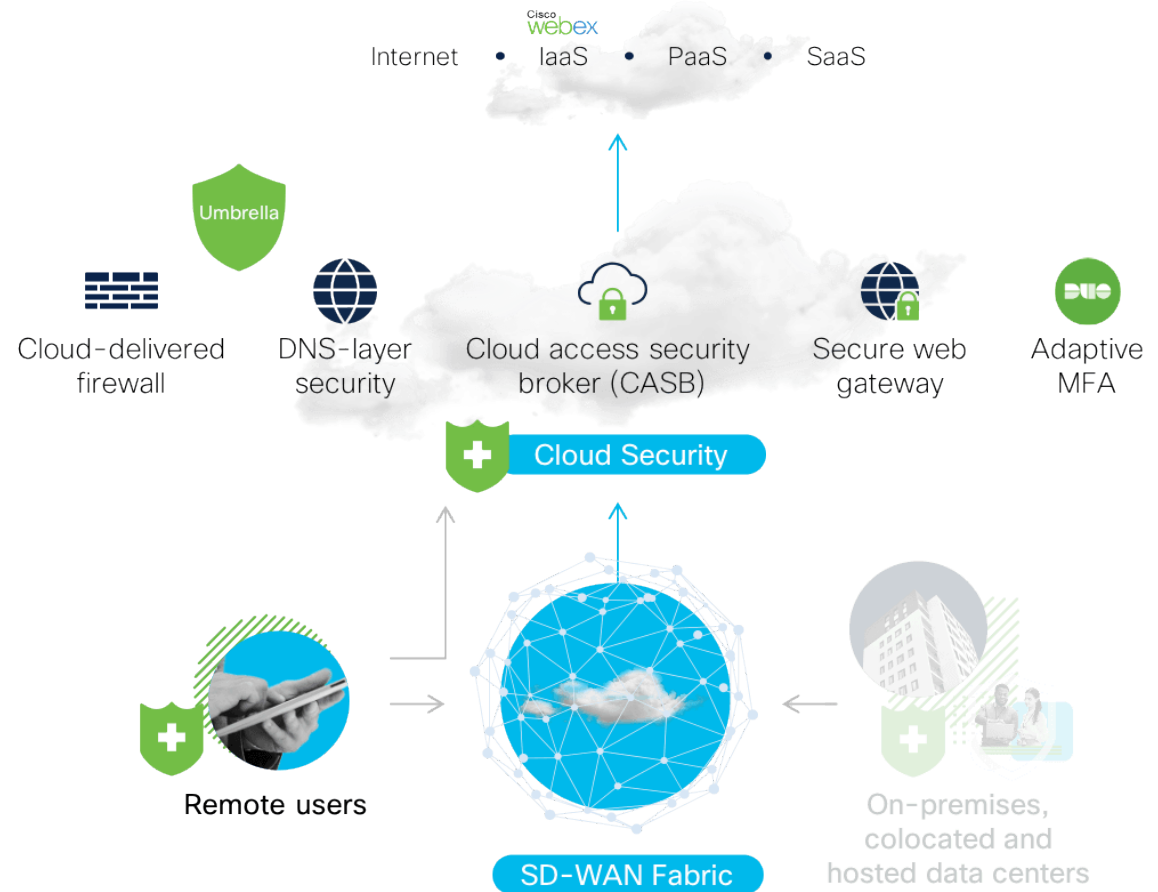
Cisco webex

Internet • IaaS • PaaS • SaaS

Umbrella

Cloud-delivered firewall

DNS-layer security

Cloud access security broker (CASB)

Secure web gateway

DUO

Adaptive MFA

Cloud Security

Remote users

SD-WAN Fabric

On-premises, colocated and hosted data centers